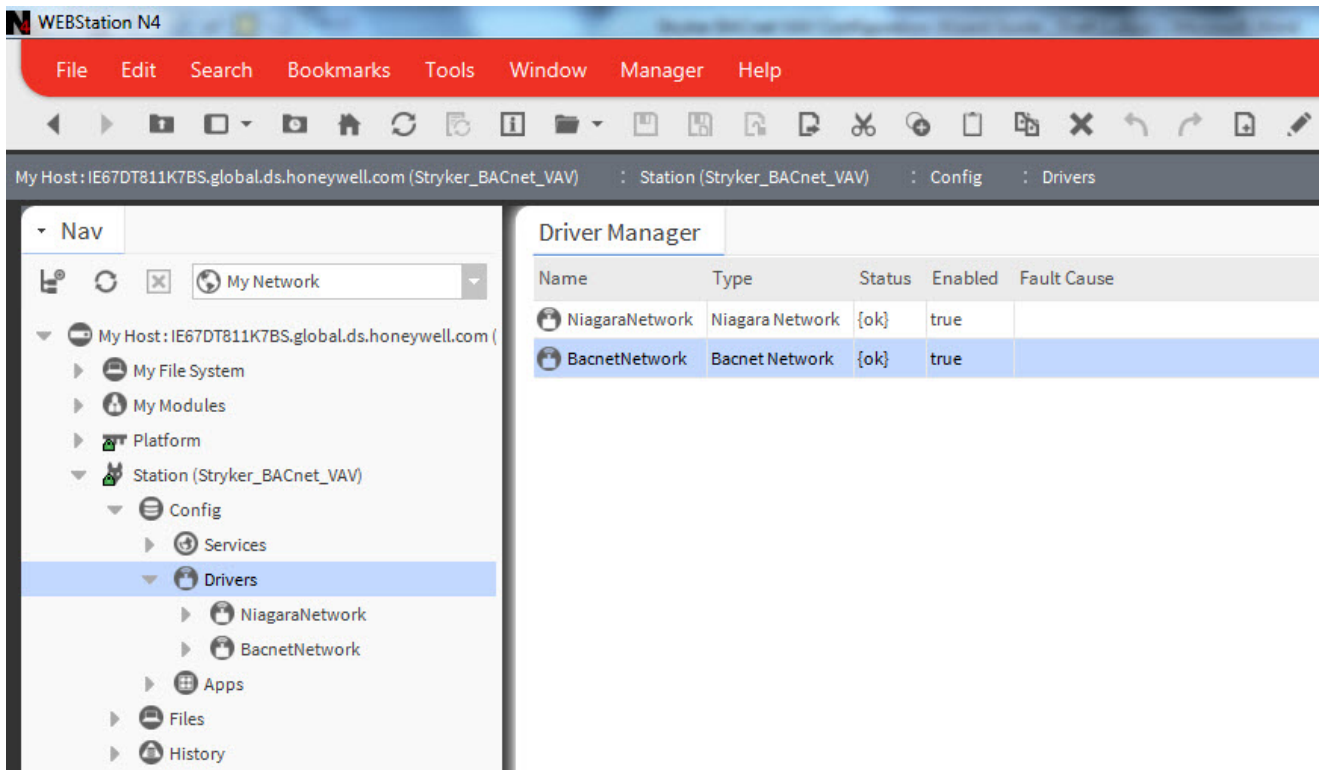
WEBStation N4

File Edit Search Bookmarks Tools Window Manager Help

My Host : IE67DT811K7BS.global.ds.honeywell.com (Stryker_BACnet_VAV) : Station (Stryker_BACnet_VAV) : Config : Drivers

Nav

My Network

My Host : IE67DT811K7BS.global.ds.honeywell.com (
My File System
My Modules
Platform
Station (Stryker_BACnet_VAV)
Config
Services
Drivers
NiagaraNetwork
BacnetNetwork
Apps
Files
History

Driver Manager

| Name | Type | Status | Enabled | Fault Cause |
|---|---|---|---|---|
| NiagaraNetwork | Niagara Network | {ok} | true | |
| BacnetNetwork | Bacnet Network | {ok} | true | |